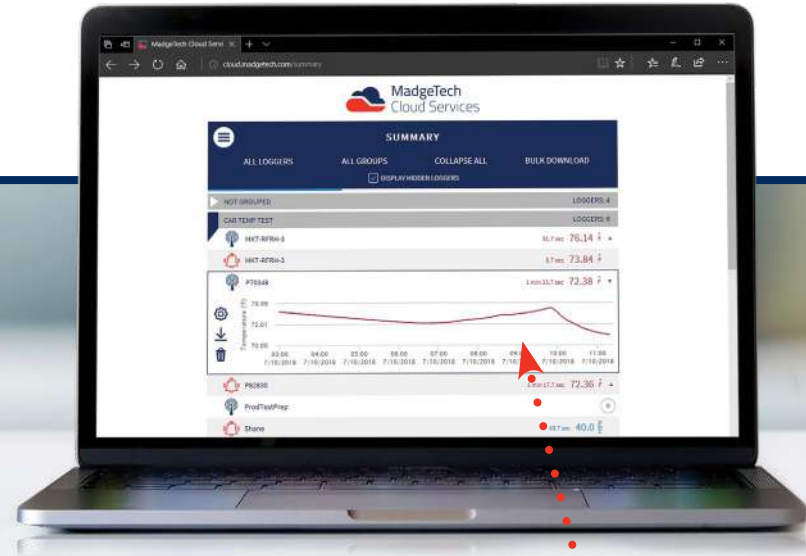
MadgeTech Cloud Servi

cloud.madgetech.com/summary

MadgeTech
Cloud Services

SUMMARY

ALL LOGGERS

ALL GROUPS

COLLAPSE ALL

BULK DOWNLOAD

DISPLAY HIDDEN LOGGERS

NOT GROUPED

LOGGERS: 4

CAR TEMP TEST

LOGGERS: 6

HMT-RFRH-3

76.14

HMT-RFRH-3

73.84

PT0548

72.38

75.00

73.01

70.00

03:00
7/10/2018

04:00
7/10/2018

05:00
7/10/2018

06:00
7/10/2018

07:00
7/10/2018

08:00
7/10/2018

09:00
7/10/2018

10:00
7/10/2018

11:00
7/10/2018

Temperature (°F)

PB2830

72.36

ProdTestPrep

Shane

40.0